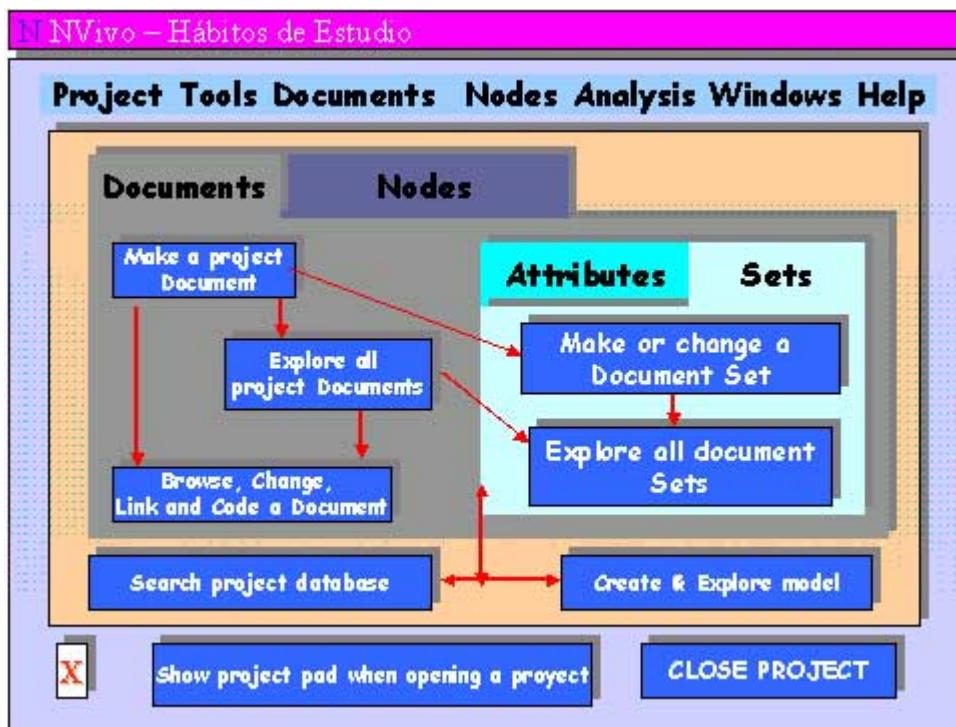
N NVivo – Hábitos de Estudio

Project Tools Documents Nodes Analysis Windows Help

Documents Nodes

Make a project Document

Explore all project Documents

Browse, Change, Link and Code a Document

Attributes Sets

Make or change a Document Set

Explore all document Sets

Search project database

Create & Explore model

X

Show project pad when opening a proyect

CLOSE PROJECT